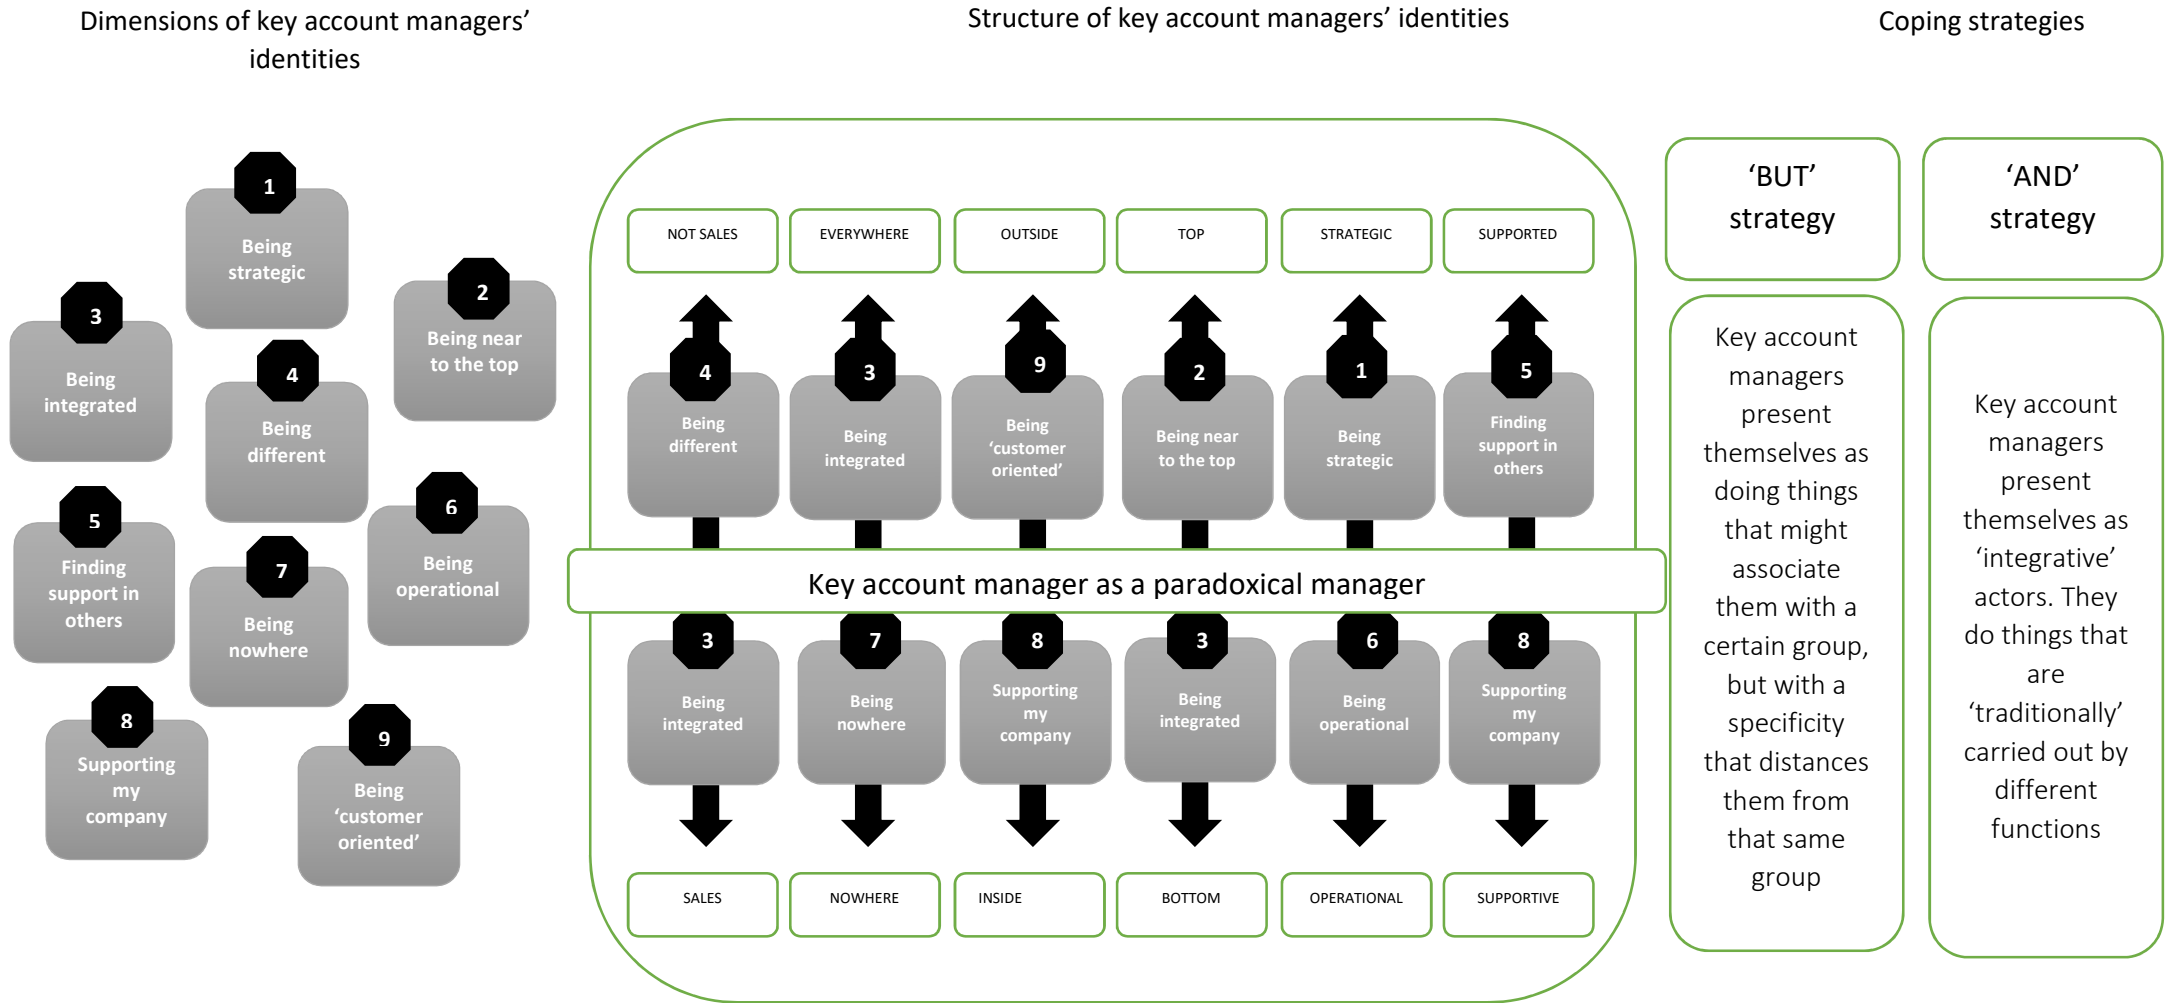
Dimensions of key account managers' identities

1 Being strategic

2 Being near to the top

3 Being integrated

4 Being different

5 Finding support in others

6 Being operational

7 Being nowhere

8 Supporting my company

9 Being 'customer oriented'

Structure of key account managers' identities

NOT SALES | EVERYWHERE | OUTSIDE | TOP | STRATEGIC | SUPPORTED

4 Being different
3 Being integrated
9 Being 'customer oriented'
2 Being near to the top
1 Being strategic
5 Finding support in others

Key account manager as a paradoxical manager

3 Being integrated
7 Being nowhere
8 Supporting my company
3 Being integrated
6 Being operational
8 Supporting my company

SALES | NOWHERE | INSIDE | BOTTOM | OPERATIONAL | SUPPORTIVE

Coping strategies

'BUT' strategy

'AND' strategy

Key account managers present themselves as doing things that might associate them with a certain group, but with a specificity that distances them from that same group

Key account managers present themselves as 'integrative' actors. They do things that are 'traditionally' carried out by different functions